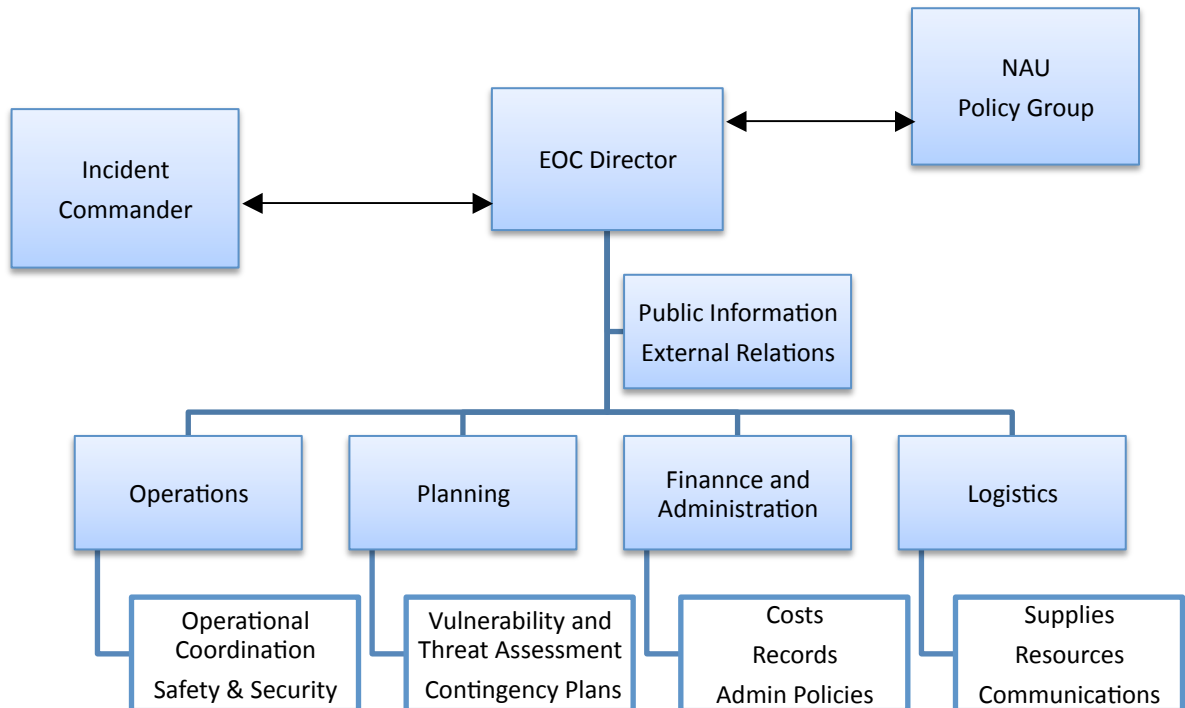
NAU
Policy Group

Incident
Commander

EOC Director

Public Information
External Relations

Operations

Planning

Finannce and
Administration

Logistics

Operational
Coordination
Safety & Security

Vulnerability and
Threat Assessment
Contingency Plans

Costs
Records
Admin Policies

Supplies
Resources
Communications